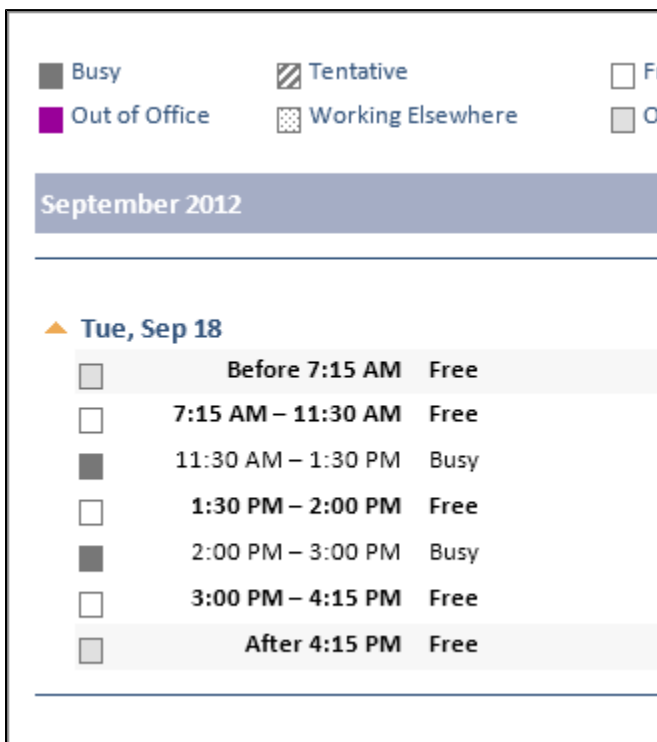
Busy
Tentative
F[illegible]
Out of Office
Working Elsewhere
O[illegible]

September 2012

Tue, Sep 18

| | | |
|---|---|---|
| | Before 7:15 AM | Free |
| | 7:15 AM – 11:30 AM | Free |
| | 11:30 AM – 1:30 PM | Busy |
| | 1:30 PM – 2:00 PM | Free |
| | 2:00 PM – 3:00 PM | Busy |
| | 3:00 PM – 4:15 PM | Free |
| | After 4:15 PM | Free |